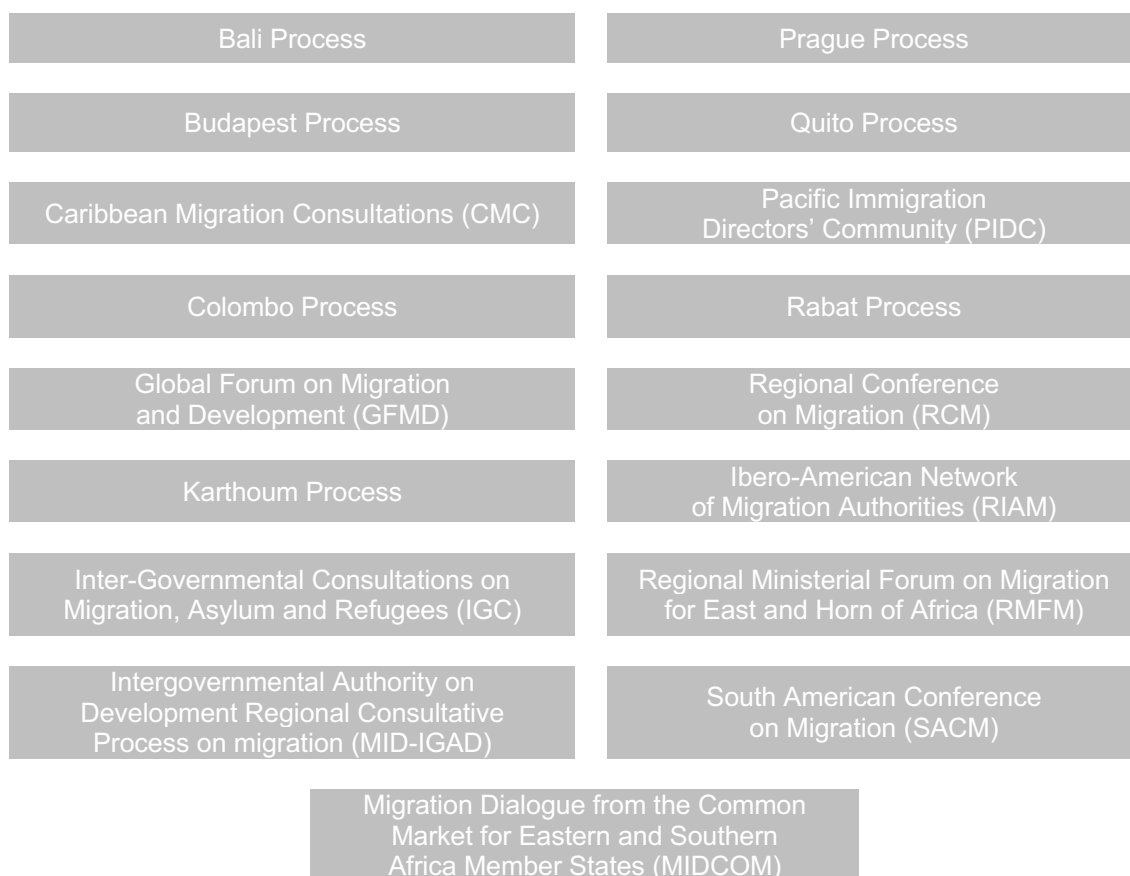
Bali Process

Budapest Process

Caribbean Migration Consultations (CMC)

Colombo Process

Global Forum on Migration and Development (GFMD)

Karthoum Process

Inter-Governmental Consultations on Migration, Asylum and Refugees (IGC)

Intergovernmental Authority on Development Regional Consultative Process on migration (MID-IGAD)

Prague Process

Quito Process

Pacific Immigration Directors' Community (PIDC)

Rabat Process

Regional Conference on Migration (RCM)

Ibero-American Network of Migration Authorities (RIAM)

Regional Ministerial Forum on Migration for East and Horn of Africa (RMFM)

South American Conference on Migration (SACM)

Migration Dialogue from the Common Market for Eastern and Southern Africa Member States (MIDCOM)